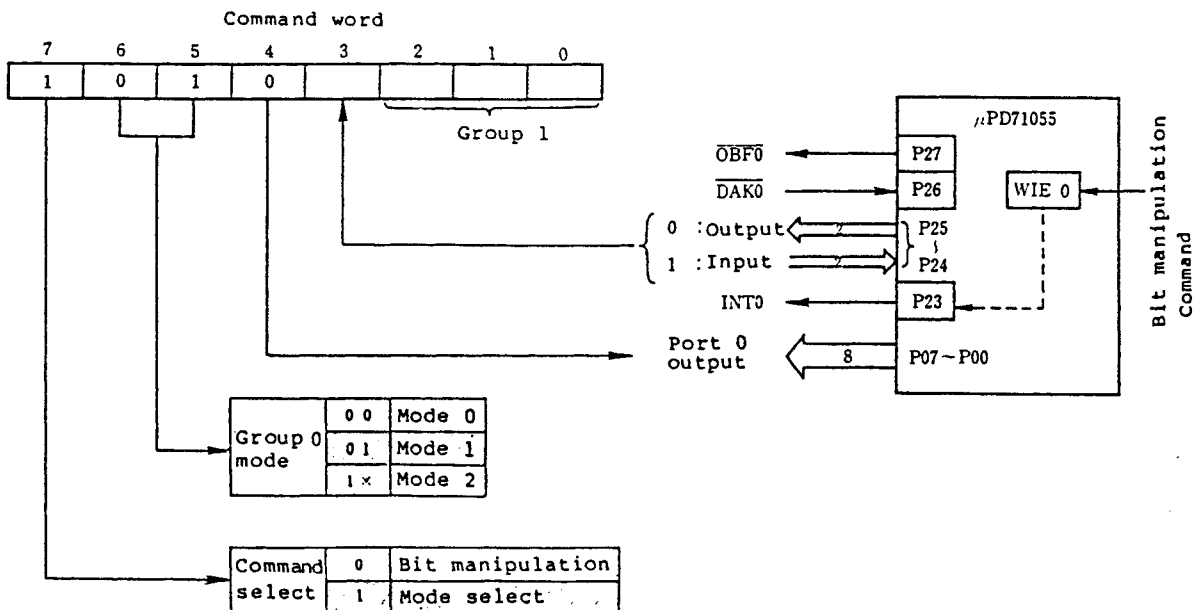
Command word

| 7 | 6 | 5 | 4 | 3 | 2 | 1 | 0 |
|---|---|---|---|---|---|---|---|
| 1 | 0 | 1 | 0 |  |  |  |  |

Group 1

$\mu$PD71055

Bit manipulation Command

$\overline{OBF0}$ P27

$\overline{DAK0}$ P26

WIE 0

0 : Output 2

1 : Input 2

P25 ~ P24

INT0 P23

Port 0 output 8 P07 ~ P00

| Group 0 mode | 0 0 | Mode 0 |
|---|---|---|
| | 0 1 | Mode 1 |
| | 1 × | Mode 2 |

| Command select | 0 | Bit manipulation |
|---|---|---|
| | 1 | Mode select |